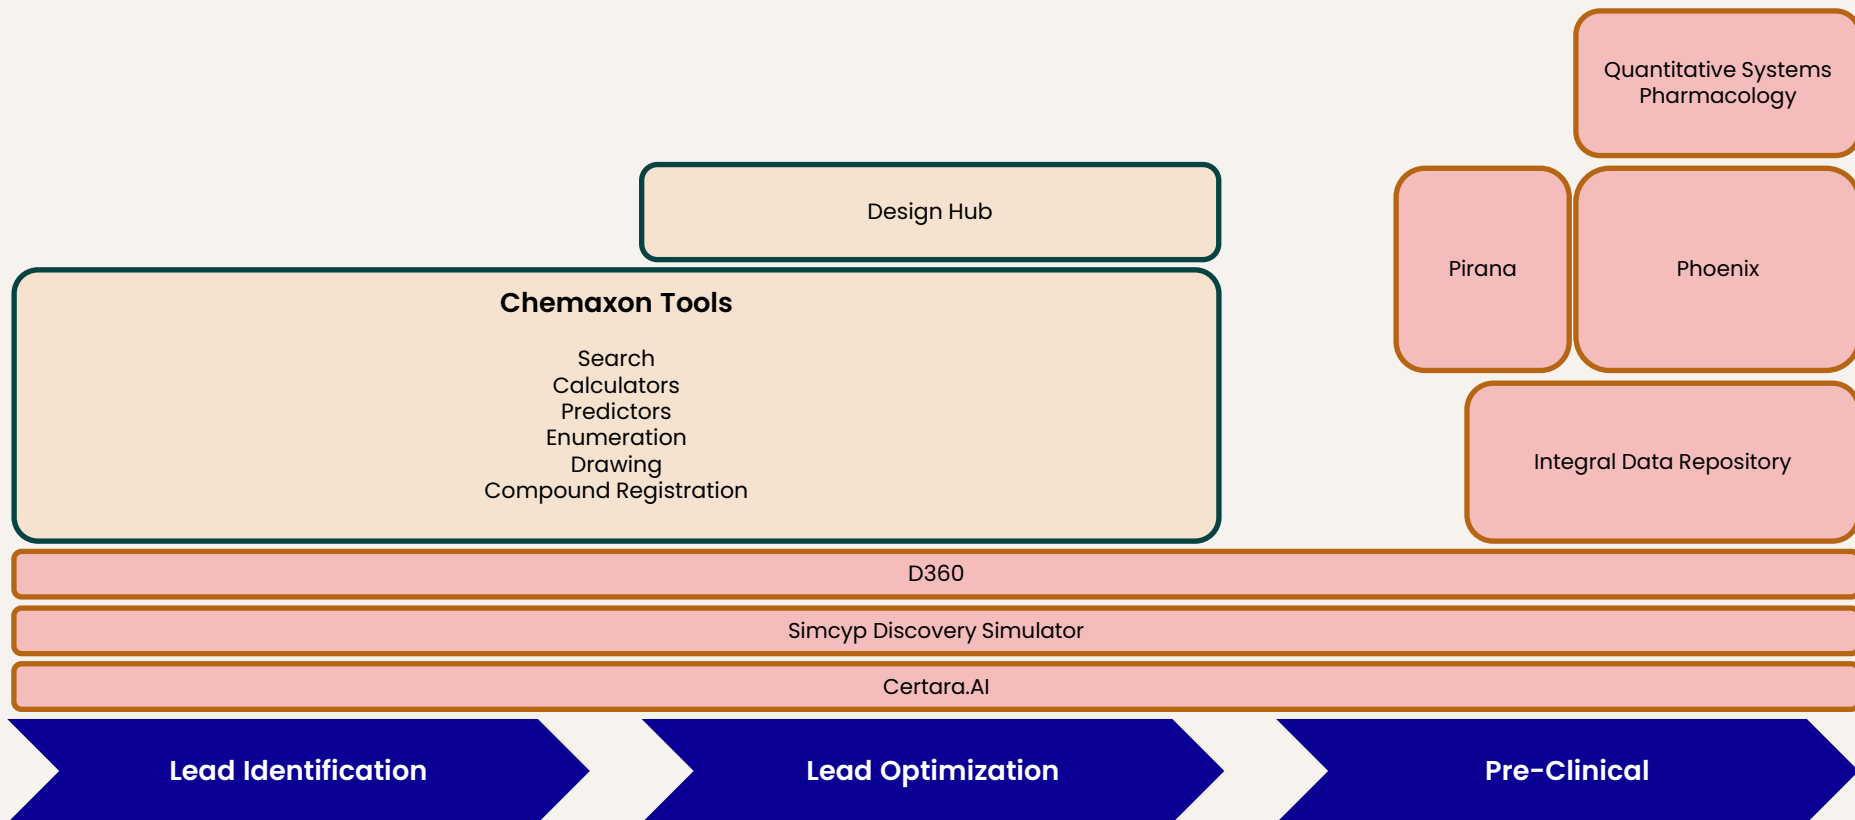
Quantitative Systems Pharmacology

Design Hub

Pirana

Phoenix

Chemaxon Tools

Search
Calculators
Predictors
Enumeration
Drawing
Compound Registration

Integral Data Repository

D360

Simcyp Discovery Simulator

Certara.AI

Lead Identification

Lead Optimization

Pre-Clinical